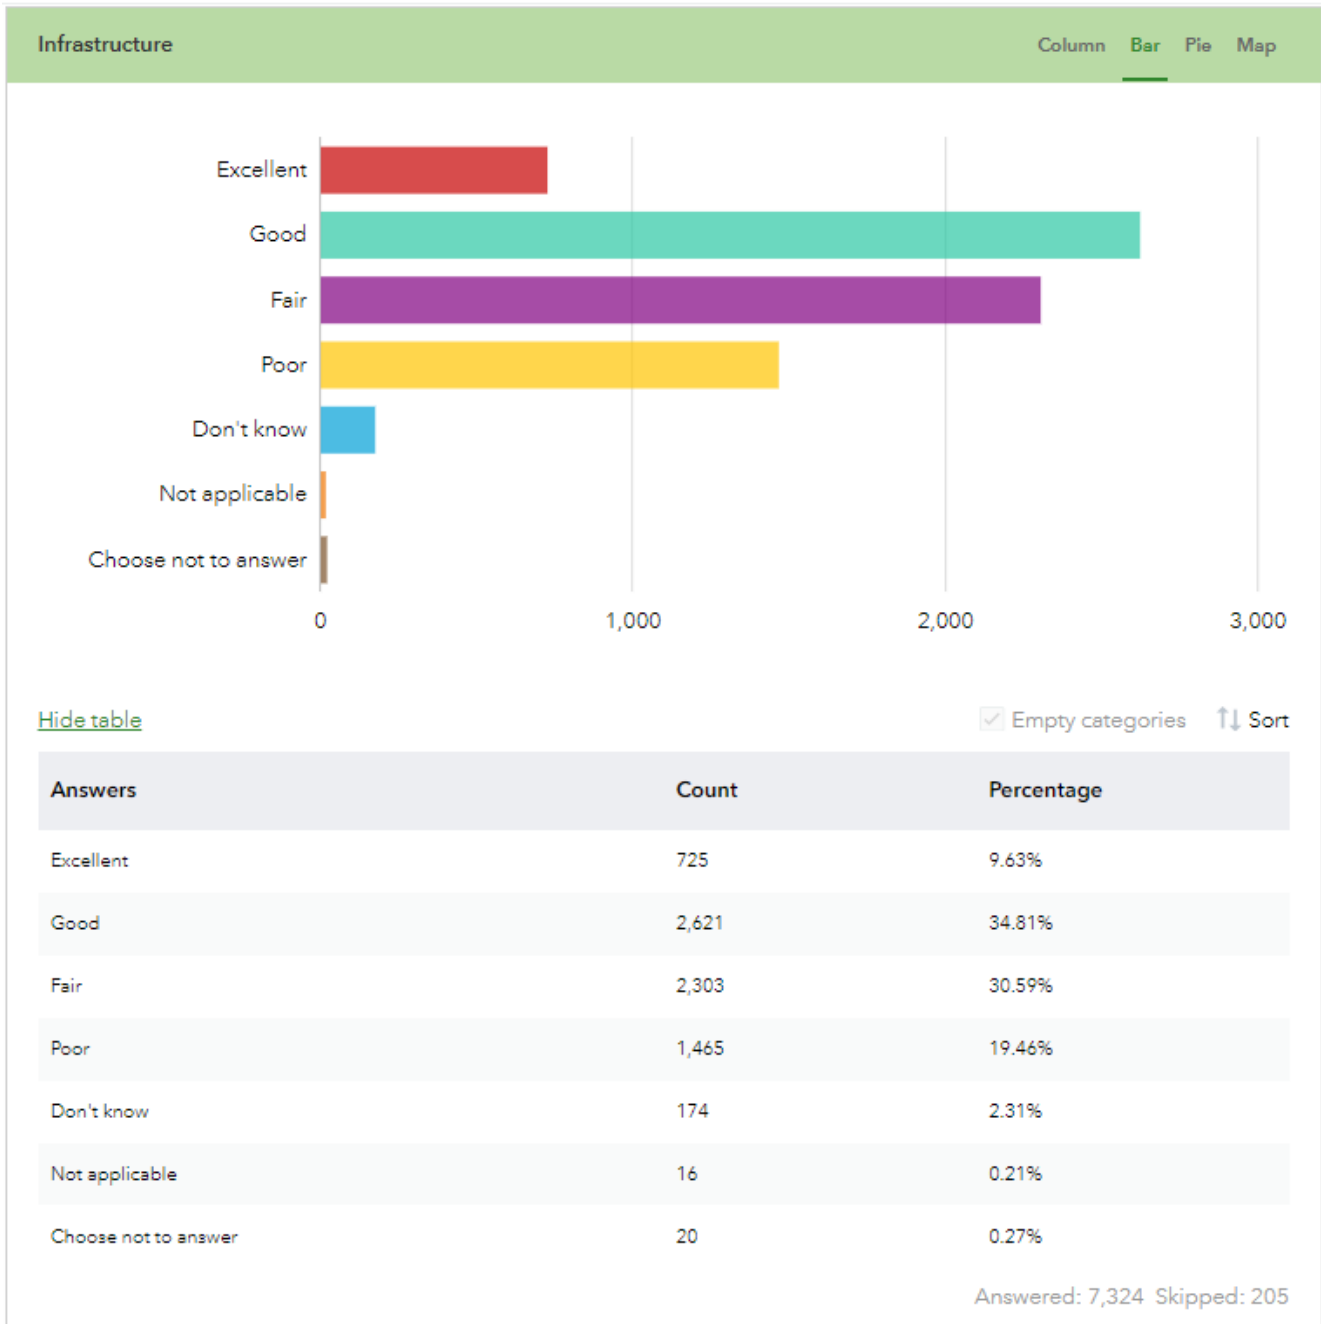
Infrastructure

Column Bar Pie Map

Excellent
Good
Fair
Poor
Don't know
Not applicable
Choose not to answer

0 1,000 2,000 3,000

Hide table

Empty categories Sort

| Answers | Count | Percentage |
|---|---|---|
| Excellent | 725 | 9.63% |
| Good | 2,621 | 34.81% |
| Fair | 2,303 | 30.59% |
| Poor | 1,465 | 19.46% |
| Don't know | 174 | 2.31% |
| Not applicable | 16 | 0.21% |
| Choose not to answer | 20 | 0.27% |

Answered: 7,324 Skipped: 205